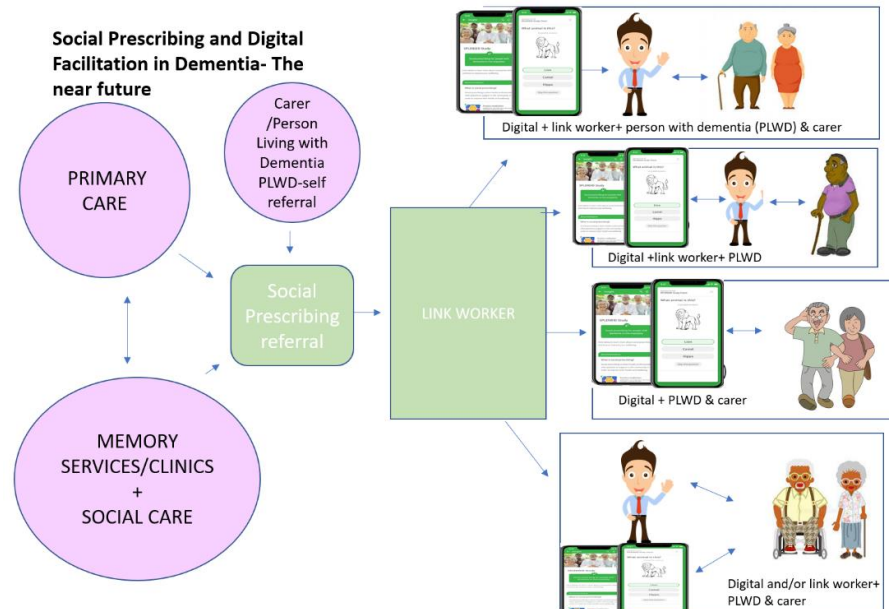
Social Prescribing and Digital Facilitation in Dementia- The near future

PRIMARY CARE

Carer /Person Living with Dementia PLWD-self referral

Social Prescribing referral

MEMORY SERVICES/CLINICS + SOCIAL CARE

LINK WORKER

Digital + link worker+ person with dementia (PLWD) & carer

Digital +link worker+ PLWD

Digital + PLWD & carer

Digital and/or link worker+ PLWD & carer